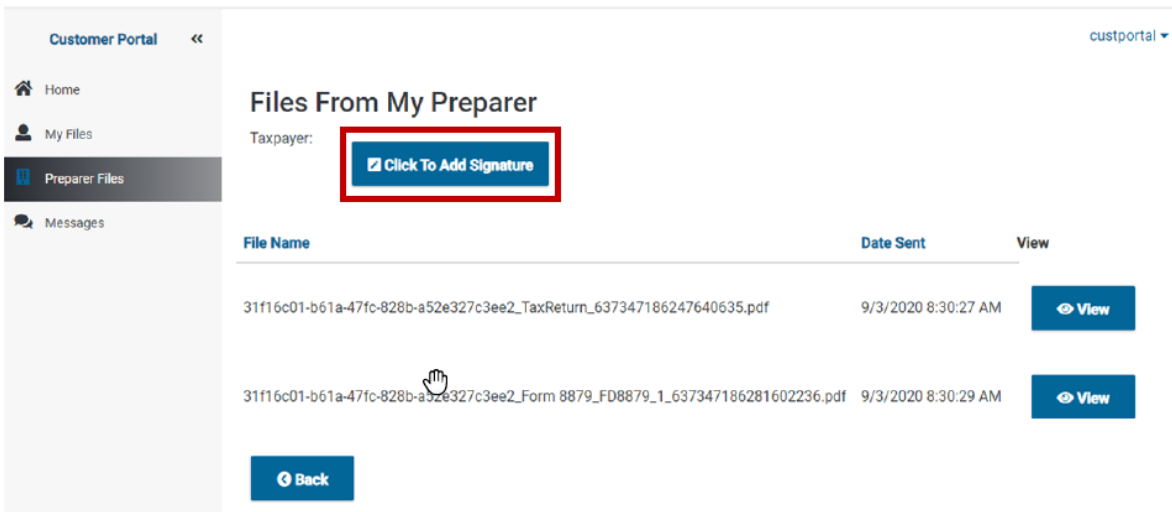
Customer Portal «

Home

My Files

Preparer Files

Messages

custportal

Files From My Preparer

Taxpayer:

Click To Add Signature

| File Name | Date Sent | View |
|---|---|---|
| 31f16c01-b61a-47fc-828b-a52e327c3ee2_TaxReturn_637347186247640635.pdf | 9/3/2020 8:30:27 AM | View |
| 31f16c01-b61a-47fc-828b-a52e327c3ee2_Form 8879_FD8879_1_637347186281602236.pdf | 9/3/2020 8:30:29 AM | View |

Back